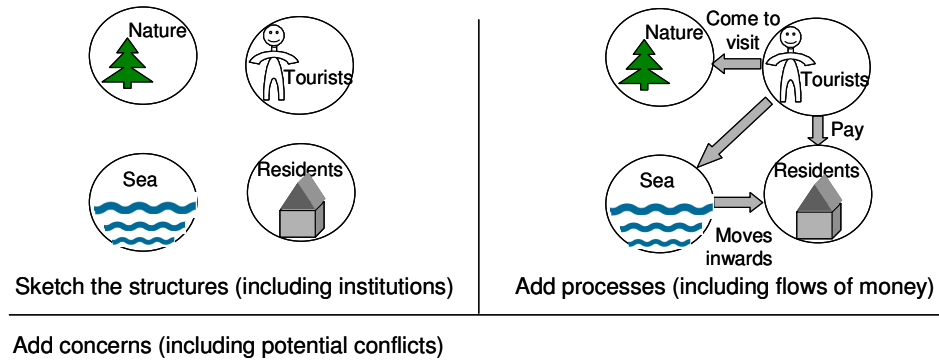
Nature

Tourists

Sea

Residents

Sketch the structures (including institutions)

Nature

Come to visit

Tourists

Pay

Sea

Residents

Moves inwards

Add processes (including flows of money)

Add concerns (including potential conflicts)